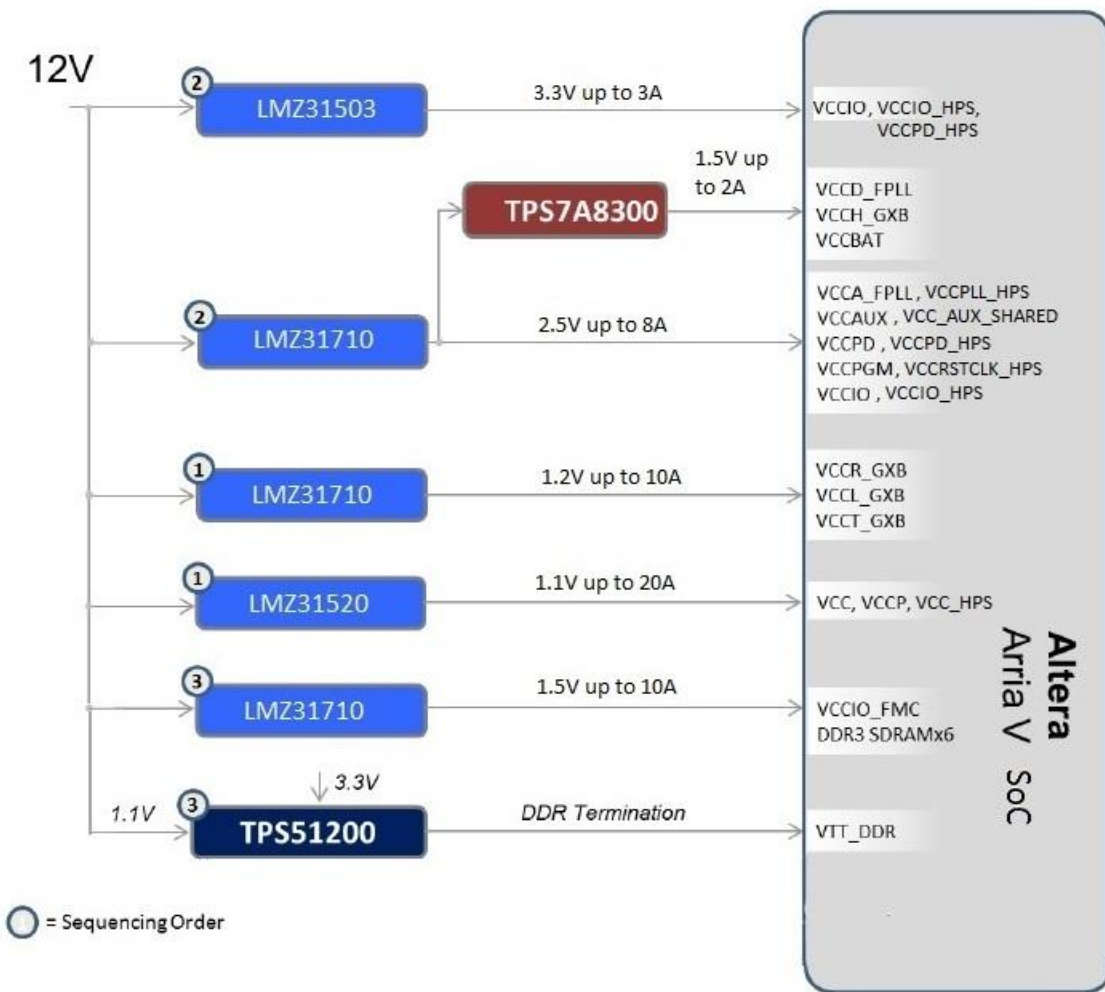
12V

2 LMZ31503 3.3V up to 3A VCCIO, VCCIO_HPS, VCCPD_HPS

TPS7A8300 1.5V up to 2A VCCD_FPLL VCCH_GXB VCCBAT

2 LMZ31710 2.5V up to 8A VCCA_FPLL, VCCPLL_HPS VCCAUX, VCC_AUX_SHARED VCCPD, VCCPD_HPS VCCPGM, VCCRSTCLK_HPS VCCIO, VCCIO_HPS

1 LMZ31710 1.2V up to 10A VCCR_GXB VCCL_GXB VCCT_GXB

1 LMZ31520 1.1V up to 20A VCC, VCCP, VCC_HPS

3 LMZ31710 1.5V up to 10A VCCIO_FMC DDR3 SDRAMx6

3.3V

1.1V 3 TPS51200 DDR Termination VTT_DDR

Altera Arria V SoC

= Sequencing Order